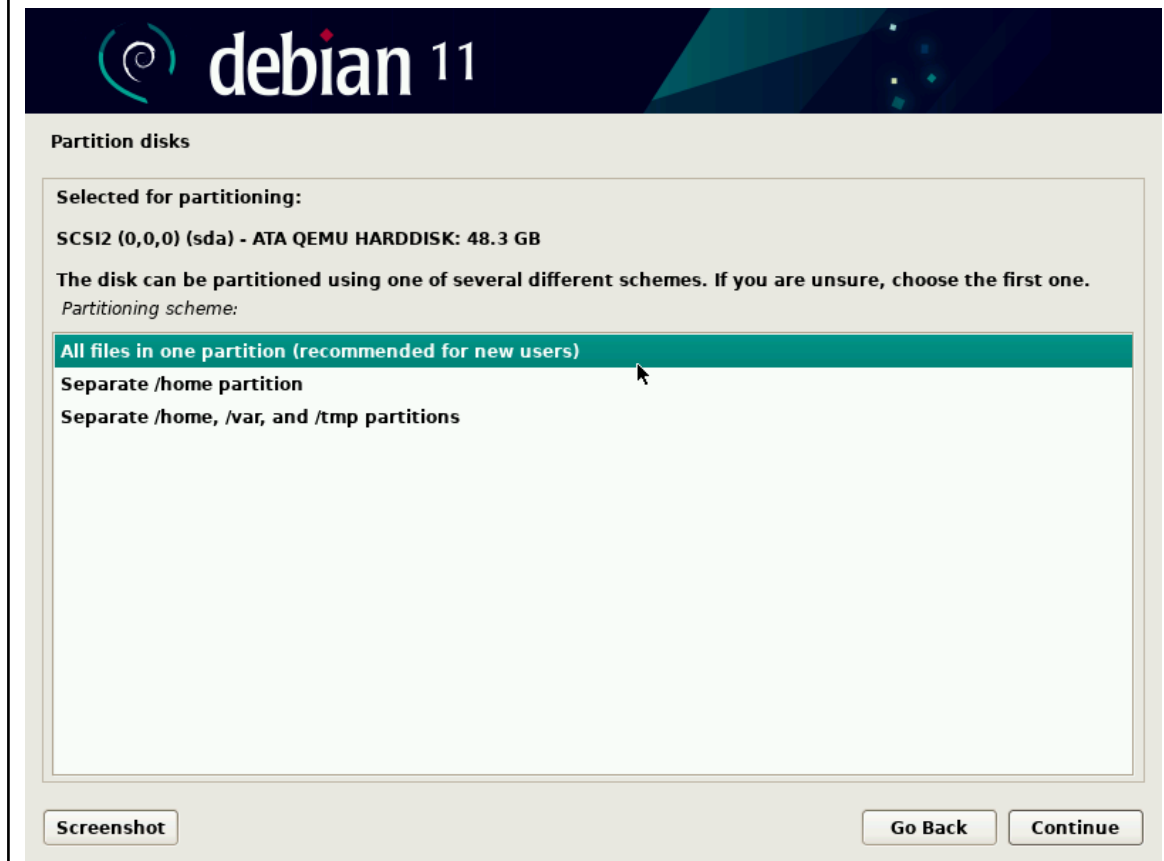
debian 11

Partition disks

Selected for partitioning:

SCSI2 (0,0,0) (sda) - ATA QEMU HARDDISK: 48.3 GB

The disk can be partitioned using one of several different schemes. If you are unsure, choose the first one.

Partitioning scheme:

All files in one partition (recommended for new users)
Separate /home partition
Separate /home, /var, and /tmp partitions

Screenshot

Go Back

Continue